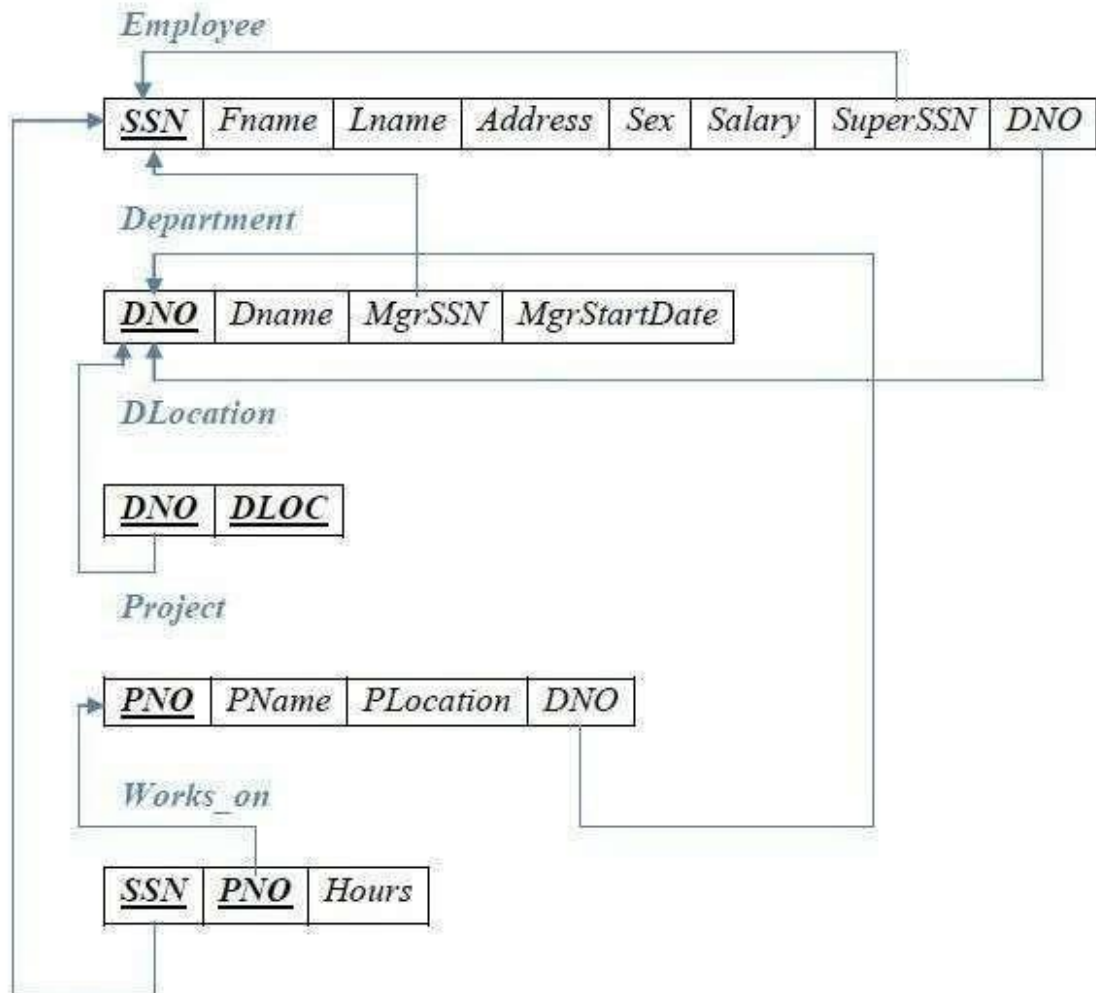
Employee

| SSN | Fname | Lname | Address | Sex | Salary | SuperSSN | DNO |
|---|---|---|---|---|---|---|---|

Department

| DNO | Dname | MgrSSN | MgrStartDate |
|---|---|---|---|

DLocation

| DNO | DLOC |
|---|---|

Project

| PNO | PName | PLocation | DNO |
|---|---|---|---|

Works_on

| SSN | PNO | Hours |
|---|---|---|